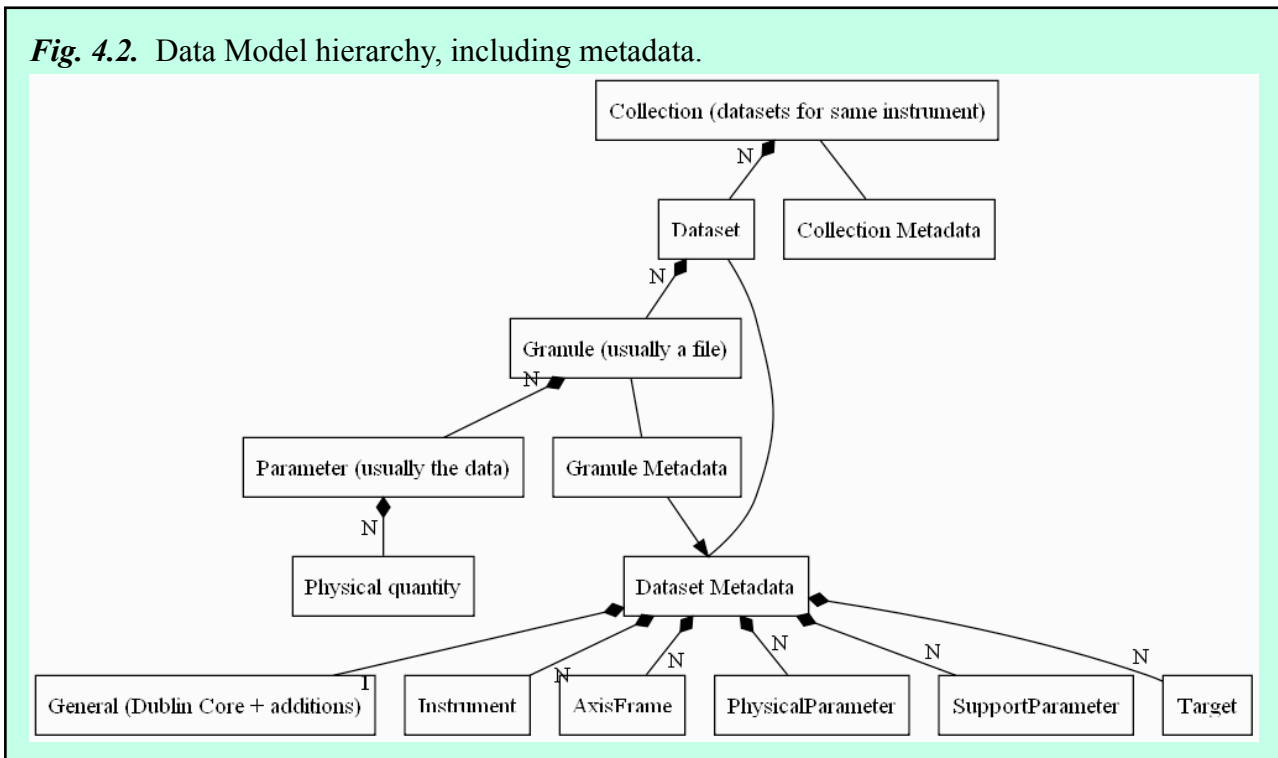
*Fig. 4.2.* Data Model hierarchy, including metadata.

Collection (datasets for same instrument)

N

Dataset

Collection Metadata

N

Granule (usually a file)

N

Parameter (usually the data)

Granule Metadata

N

Physical quantity

Dataset Metadata

1

N

N

N

N

N

General (Dublin Core + additions)

Instrument

AxisFrame

PhysicalParameter

SupportParameter

Target